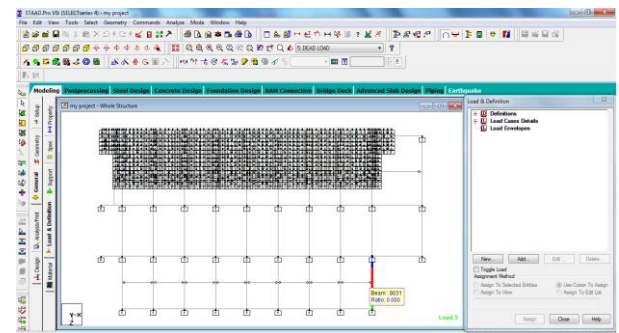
STAAD.Pro V8i (SELECTseries 4) - my project
File Edit View Tools Select Geometry Commands Analyze Mode Window Help
5: DEAD LOAD
Modeling Postprocessing Steel Design Concrete Design Foundation Design RAM Connection Bridge Deck Advanced Slab Design Piping Earthquake
my project - Whole Structure
Setup
Geometry
General
Analysis/Print
Design
Property
Spec
Support
Load & Definition
Material
Load & Definition
Definitions
Load Cases Details
Load Envelopes
New... Add... Edit... Delete...
Toggle Load
Assignment Method
Assign To Selected Entities
Use Cursor To Assign
Assign To View
Assign To Edit List
Assign Close Help
Beam: B031
Ratio: 0.000
Load 5